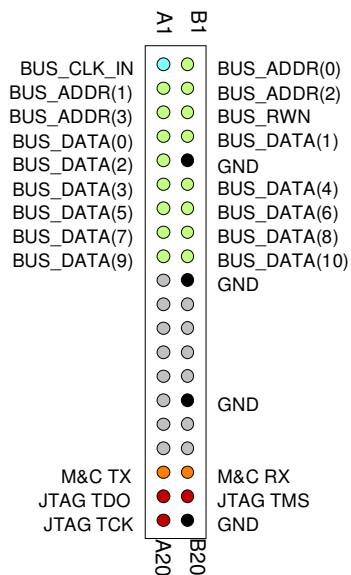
A1 B1

BUS_CLK_IN
BUS_ADDR(1)
BUS_ADDR(3)
BUS_DATA(0)
BUS_DATA(2)
BUS_DATA(3)
BUS_DATA(5)
BUS_DATA(7)
BUS_DATA(9)

BUS_ADDR(0)
BUS_ADDR(2)
BUS_RWN
BUS_DATA(1)
GND
BUS_DATA(4)
BUS_DATA(6)
BUS_DATA(8)
BUS_DATA(10)
GND

GND

M&C TX
JTAG TDO
JTAG TCK

M&C RX
JTAG TMS
GND

A20 B20